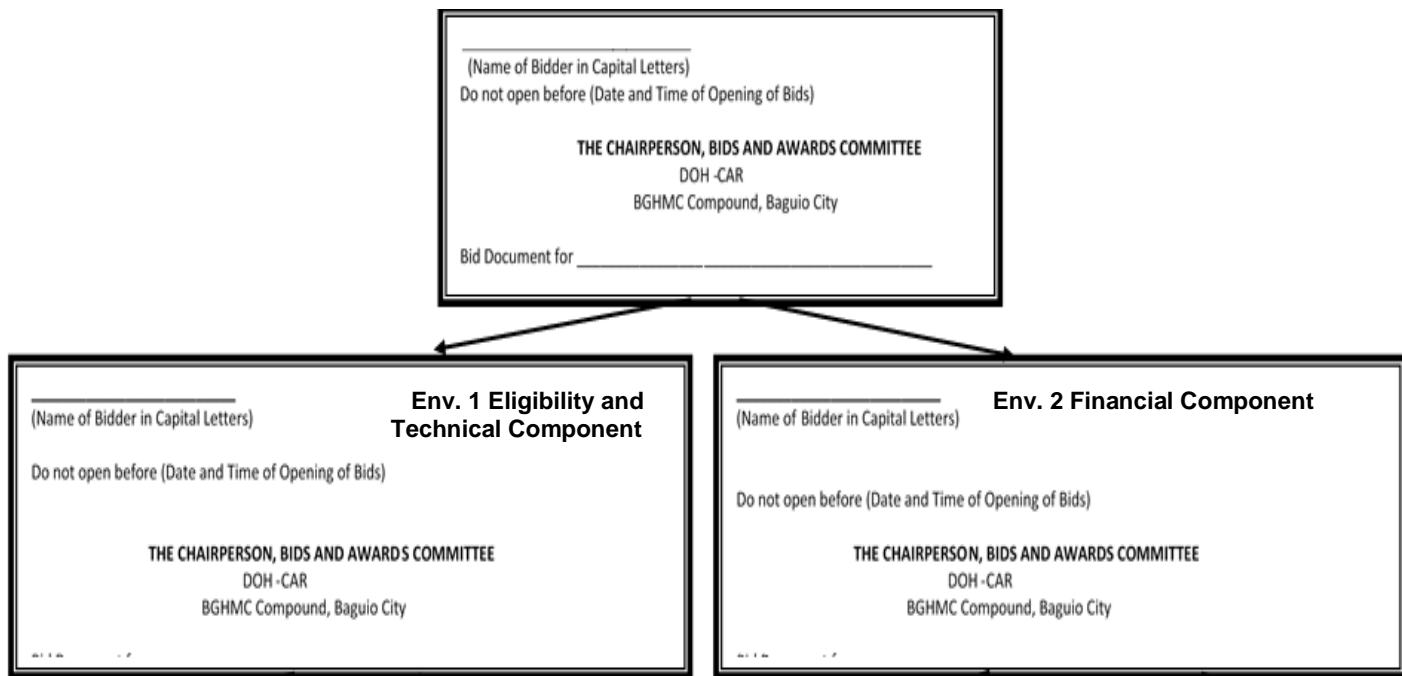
(Name of Bidder in Capital Letters)
Do not open before (Date and Time of Opening of Bids)

THE CHAIRPERSON, BIDS AND AWARDS COMMITTEE
DOH -CAR
BGHMC Compound, Baguio City

Bid Document for ____________________

(Name of Bidder in Capital Letters)

Env. 1 Eligibility and Technical Component

Do not open before (Date and Time of Opening of Bids)

THE CHAIRPERSON, BIDS AND AWARDS COMMITTEE
DOH -CAR
BGHMC Compound, Baguio City

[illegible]

(Name of Bidder in Capital Letters)

Env. 2 Financial Component

Do not open before (Date and Time of Opening of Bids)

THE CHAIRPERSON, BIDS AND AWARDS COMMITTEE
DOH -CAR
BGHMC Compound, Baguio City

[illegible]